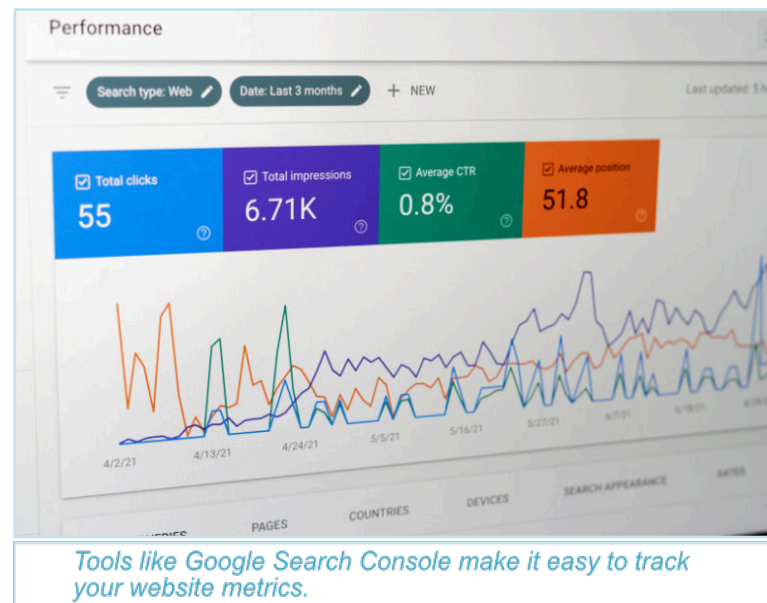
Performance

Search type: Web
Date: Last 3 months
+ NEW
Last updated: 5 h

Total clicks
55

Total impressions
6.71K

Average CTR
0.8%

Average position
51.8

4/2/21
4/13/21
4/24/21
5/5/21
5/16/21
5/27/21
6/7/21
6/18/21
6/29/21

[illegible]ERIES
PAGES
COUNTRIES
DEVICES
SEARCH APPEARANCE
DATES

Tools like Google Search Console make it easy to track your website metrics.